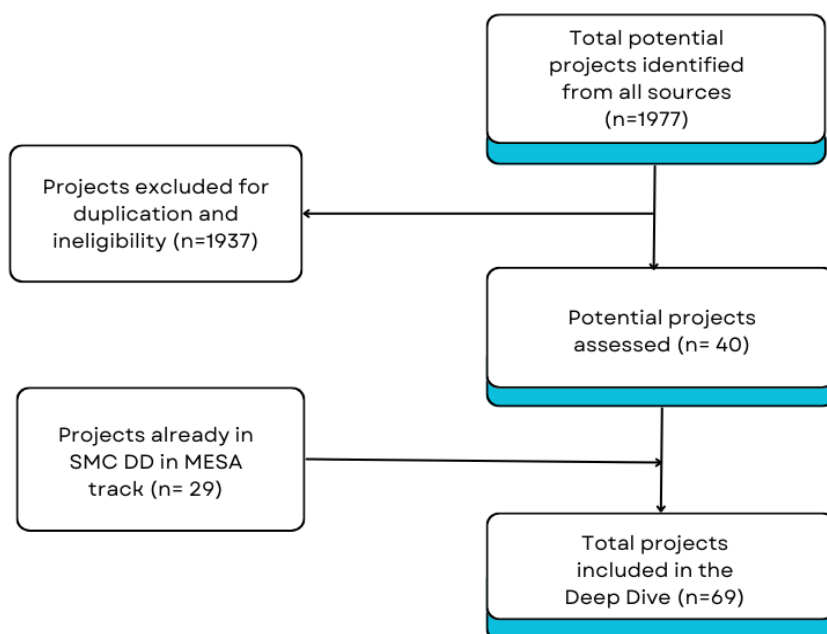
Total potential projects identified from all sources (n=1977)

Projects excluded for duplication and ineligibility (n=1937)

Potential projects assessed (n= 40)

Projects already in SMC DD in MESA track (n= 29)

Total projects included in the Deep Dive (n=69)